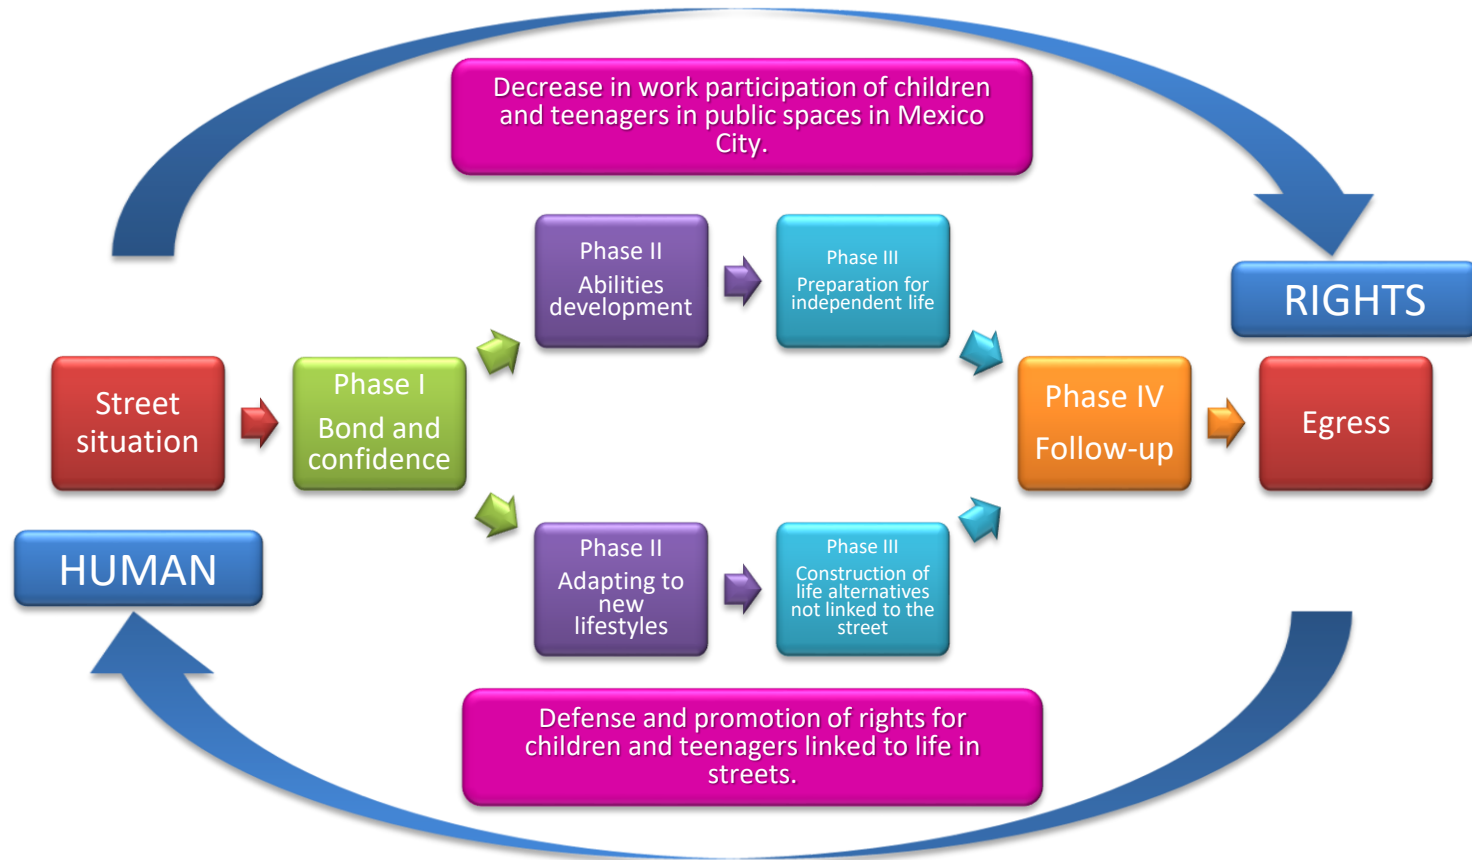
Decrease in work participation of children and teenagers in public spaces in Mexico City.

Street situation

Phase I
Bond and confidence

Phase II
Abilities development

Phase III
Preparation for independent life

Phase II
Adapting to new lifestyles

Phase III
Construction of life alternatives not linked to the street

RIGHTS

Phase IV
Follow-up

Egress

HUMAN

Defense and promotion of rights for children and teenagers linked to life in streets.